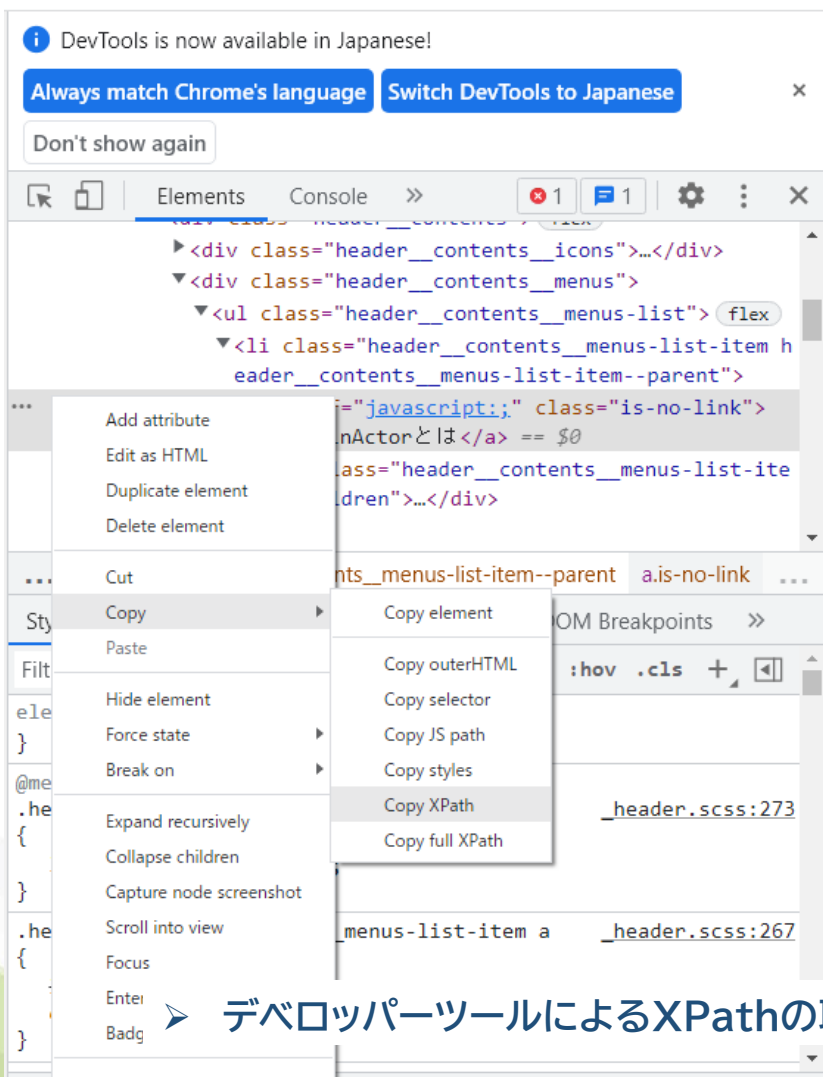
DevTools is now available in Japanese!

Always match Chrome's language

Switch DevTools to Japanese

×

Don't show again

Elements Console » 1 1 ⋮ ×

▶<div class="header__contents__icons">…</div>
▼<div class="header__contents__menus">
▼<ul class="header__contents__menus-list"> flex
▼<li class="header__contents__menus-list-item header__contents__menus-list-item--parent">
…
="javascript:;" class="is-no-link">
nActorとは</a> == $0
lass="header__contents__menus-list-ite
ldren">…</div>

… nts__menus-list-item--parent a.is-no-link …

Sty
Filt
ele
}
@me
.he
{
}
.he
{
}

Add attribute
Edit as HTML
Duplicate element
Delete element
Cut
Copy
Paste
Hide element
Force state
Break on
Expand recursively
Collapse children
Capture node screenshot
Scroll into view
Focus
Ente
Badg

Copy element
Copy outerHTML
Copy selector
Copy JS path
Copy styles
Copy XPath
Copy full XPath

OM Breakpoints »
:hov .cls +
_header.scss:273
_menus-list-item a _header.scss:267

➢ デベロッパーツールによるXPathの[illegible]